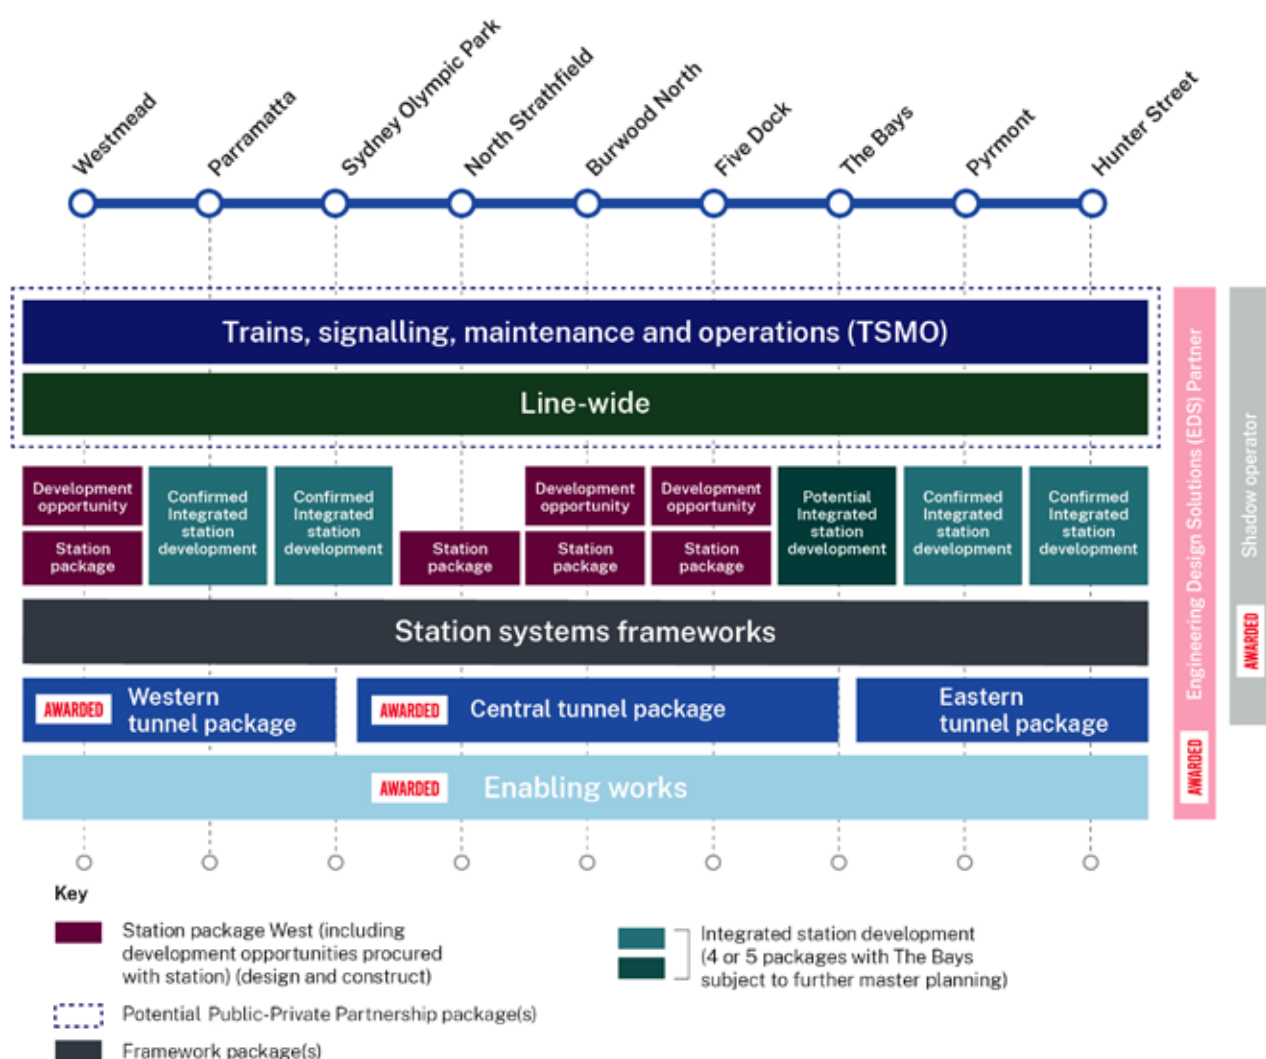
Westmead
Parramatta
Sydney Olympic Park
North Strathfield
Burwood North
Five Dock
The Bays
Pyrmont
Hunter Street

Trains, signalling, maintenance and operations (TSMO)

Line-wide

Development opportunity

Station package

Confirmed Integrated station development

Confirmed Integrated station development

Station package

Development opportunity

Station package

Development opportunity

Station package

Potential Integrated station development

Confirmed Integrated station development

Confirmed Integrated station development

Station systems frameworks

AWARDED Western tunnel package

AWARDED Central tunnel package

Eastern tunnel package

AWARDED Enabling works

Engineering Design Solutions (EDS) Partner
AWARDED

Shadow operator
AWARDED

Key

Station package West (including development opportunities procured with station) (design and construct)

Potential Public-Private Partnership package(s)

Framework package(s)

Integrated station development (4 or 5 packages with The Bays subject to further master planning)